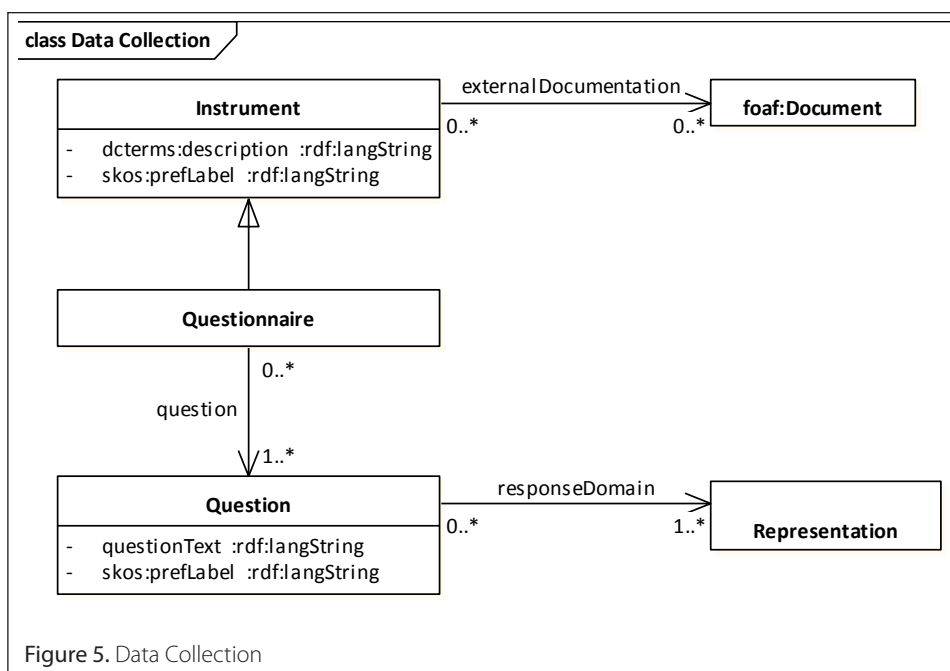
class Data Collection

Instrument

- dcterms:description :rdf:langString
- skos:prefLabel :rdf:langString

externalDocumentation

0..*

0..*

foaf:Document

Questionnaire

0..*

question

1..*

Question

- questionText :rdf:langString
- skos:prefLabel :rdf:langString

responseDomain

0..*

1..*

Representation

Figure 5. Data Collection